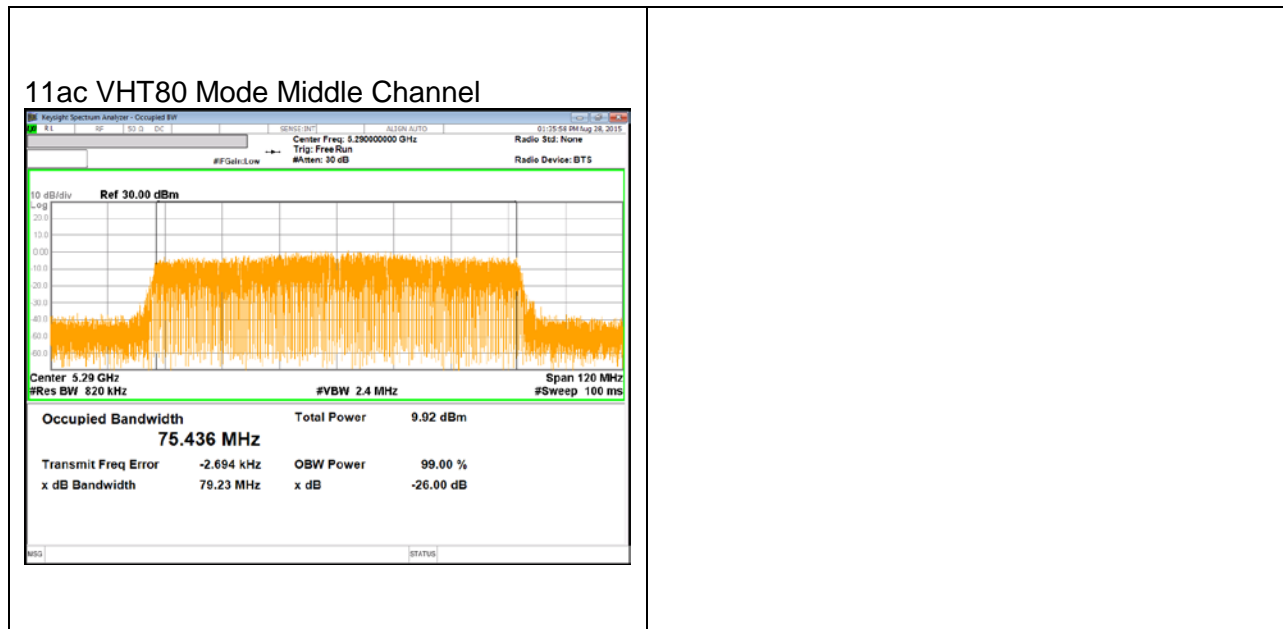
11ac VHT80 Mode Middle Channel

Keysight Spectrum Analyzer - Occupied BW

RL RF 50 Ω DC SENSE:INT ALIGN AUTO 01:35:58 PM Aug 28, 2015

Center Freq: 5.290000000 GHz
Trig: Free Run
#Atten: 30 dB

#IFGain:Low

Radio Std: None

Radio Device: BTS

10 dB/div Ref 30.00 dBm
Log
20.0
10.0
0.00
-10.0
-20.0
-30.0
-40.0
-50.0
-60.0

Center 5.29 GHz
#Res BW 820 kHz
#VBW 2.4 MHz
Span 120 MHz
#Sweep 100 ms

Occupied Bandwidth
75.436 MHz

Total Power 9.92 dBm

Transmit Freq Error -2.694 kHz
OBW Power 99.00 %

x dB Bandwidth 79.23 MHz
x dB -26.00 dB

MSG
STATUS